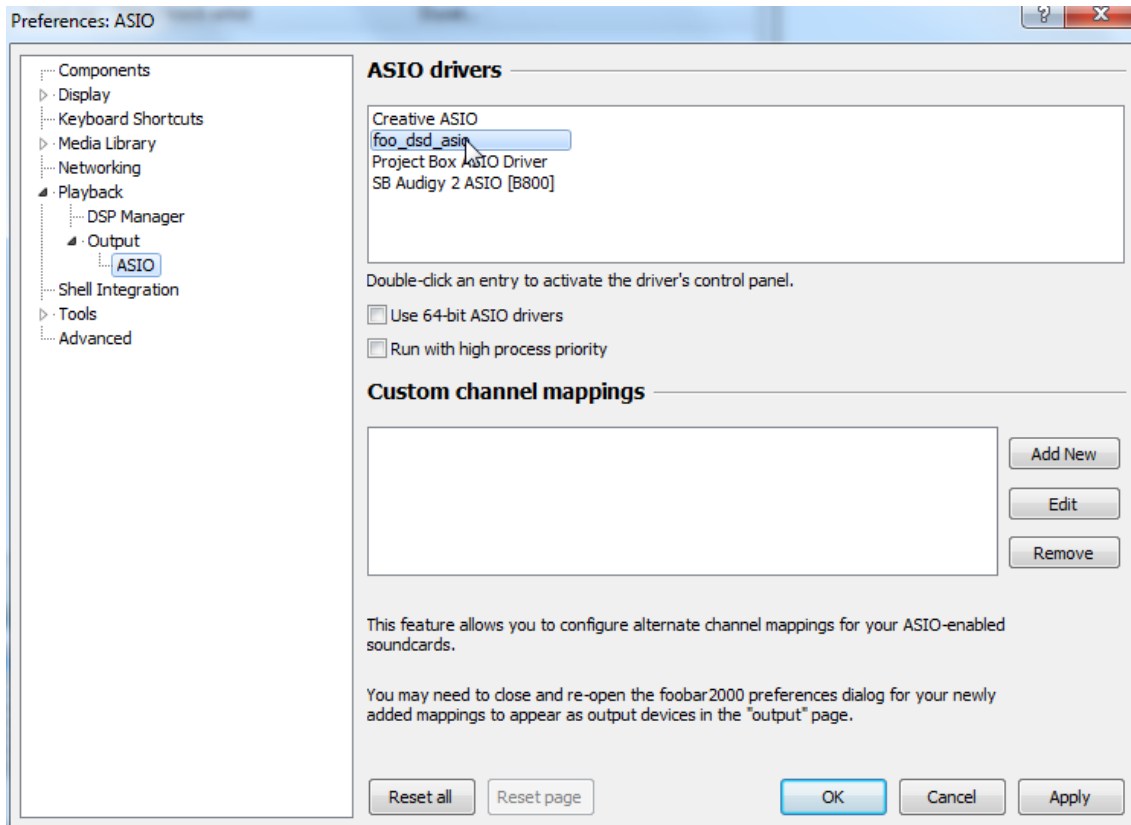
Preferences: ASIO

?
X

Components
Display
Keyboard Shortcuts
Media Library
Networking
Playback
DSP Manager
Output
ASIO
Shell Integration
Tools
Advanced

ASIO drivers

Creative ASIO
foo_dsd_asio
Project Box ASIO Driver
SB Audigy 2 ASIO [B800]

Double-click an entry to activate the driver's control panel.

Use 64-bit ASIO drivers

Run with high process priority

Custom channel mappings

Add New
Edit
Remove

This feature allows you to configure alternate channel mappings for your ASIO-enabled soundcards.

You may need to close and re-open the foobar2000 preferences dialog for your newly added mappings to appear as output devices in the "output" page.

Reset all
Reset page
OK
Cancel
Apply